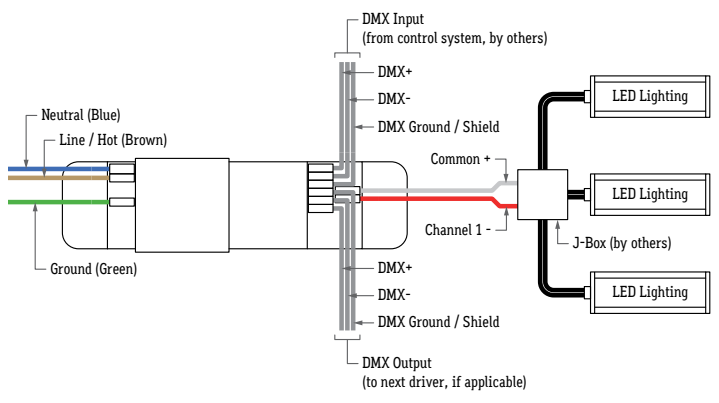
DMX Input
(from control system, by others)

DMX+
DMX-
DMX Ground / Shield

Neutral (Blue)
Line / Hot (Brown)

Ground (Green)

Common +
Channel 1 -

LED Lighting
LED Lighting
LED Lighting

J-Box (by others)

DMX+
DMX-
DMX Ground / Shield

DMX Output
(to next driver, if applicable)